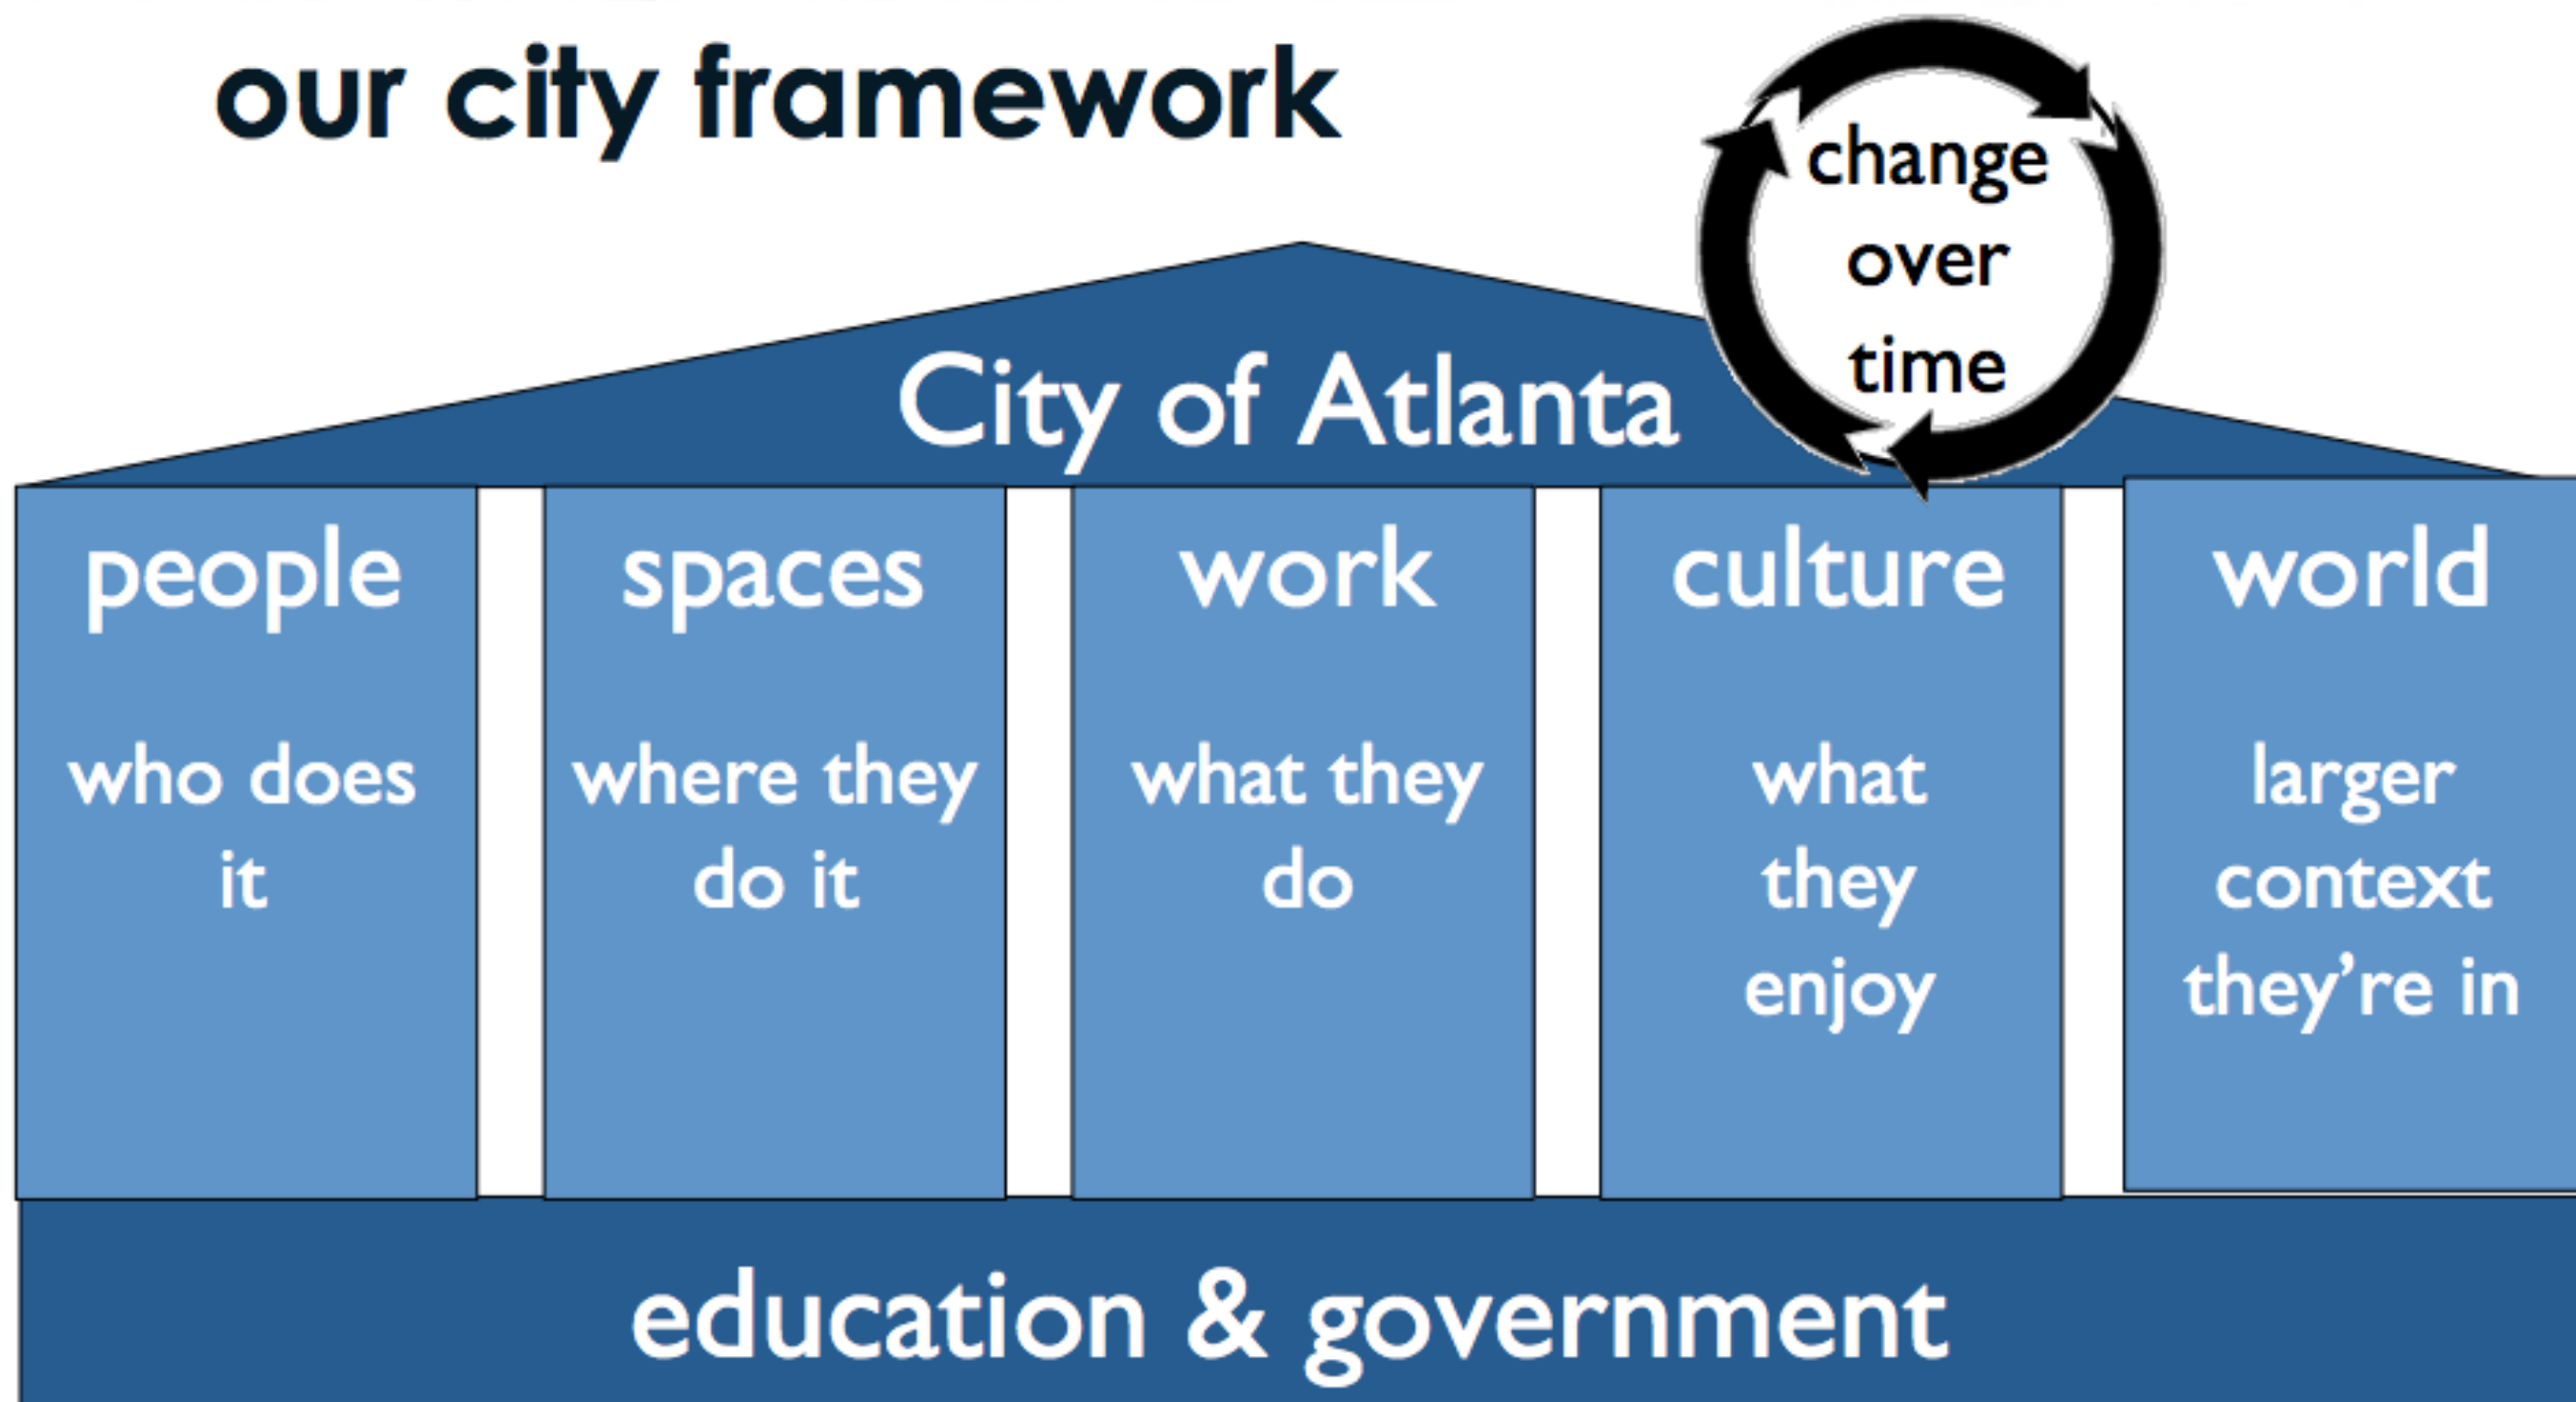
our city framework

change over time

City of Atlanta

people

who does it

spaces

where they do it

work

what they do

culture

what they enjoy

world

larger context they're in

education & government